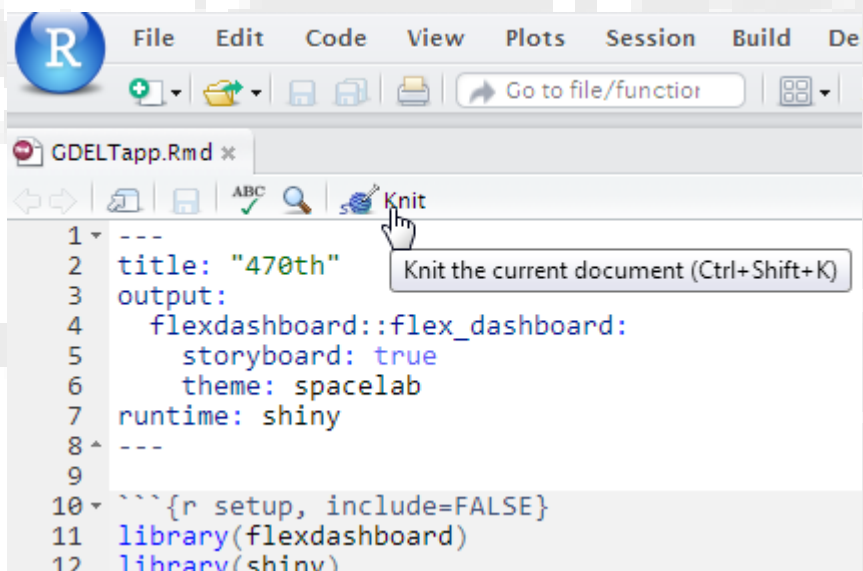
R File Edit Code View Plots Session Build De

Go to file/functior

GDELTapp.Rmd ×

ABC Knit

Knit the current document (Ctrl+Shift+K)

1 ---
2 title: "470th"
3 output:
4   flexdashboard::flex_dashboard:
5     storyboard: true
6     theme: spacelab
7 runtime: shiny
8 ---
9
10 ```{r setup, include=FALSE}
11 library(flexdashboard)
12 library(shiny)